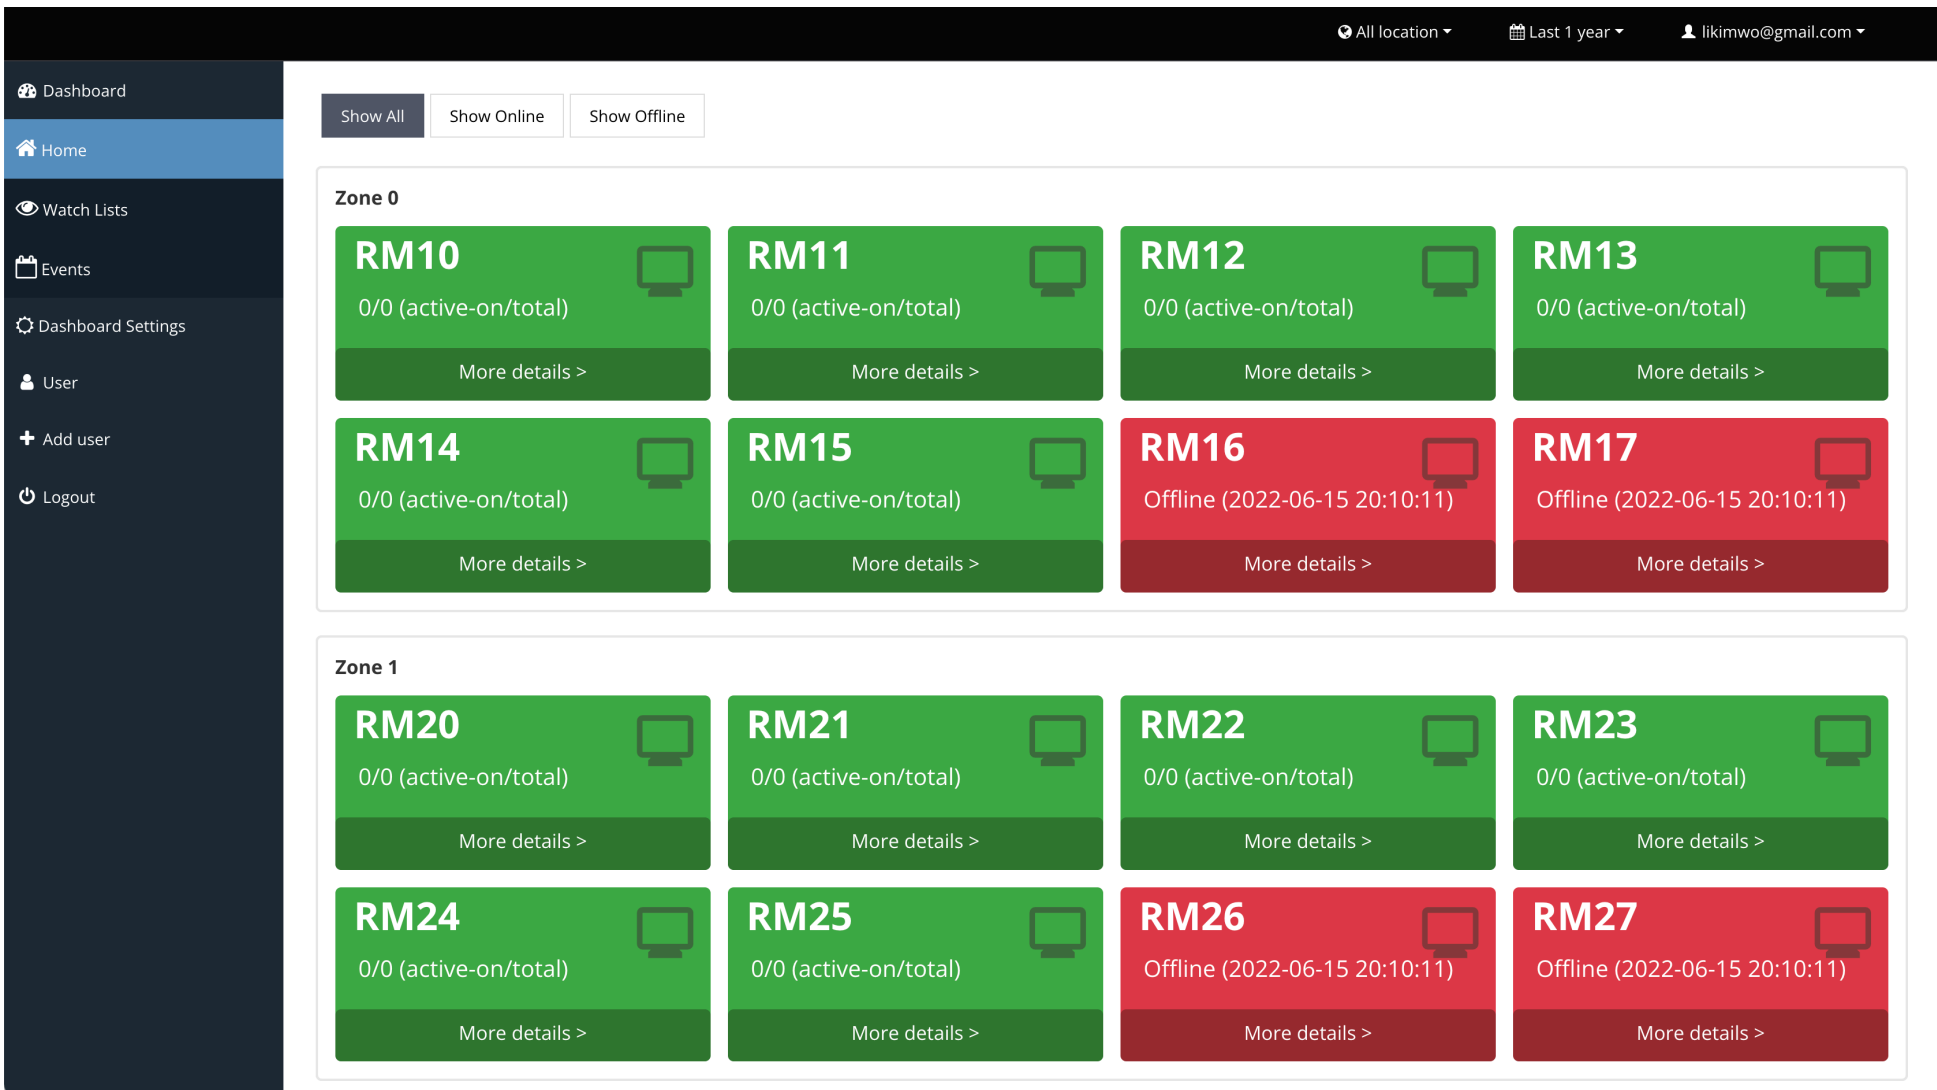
All location Last 1 year likimwo@gmail.com

Dashboard
Home
Watch Lists
Events
Dashboard Settings
User
Add user
Logout

Show All Show Online Show Offline

Zone 0

RM10
0/0 (active-on/total)
More details >

RM11
0/0 (active-on/total)
More details >

RM12
0/0 (active-on/total)
More details >

RM13
0/0 (active-on/total)
More details >

RM14
0/0 (active-on/total)
More details >

RM15
0/0 (active-on/total)
More details >

RM16
Offline (2022-06-15 20:10:11)
More details >

RM17
Offline (2022-06-15 20:10:11)
More details >

Zone 1

RM20
0/0 (active-on/total)
More details >

RM21
0/0 (active-on/total)
More details >

RM22
0/0 (active-on/total)
More details >

RM23
0/0 (active-on/total)
More details >

RM24
0/0 (active-on/total)
More details >

RM25
0/0 (active-on/total)
More details >

RM26
Offline (2022-06-15 20:10:11)
More details >

RM27
Offline (2022-06-15 20:10:11)
More details >